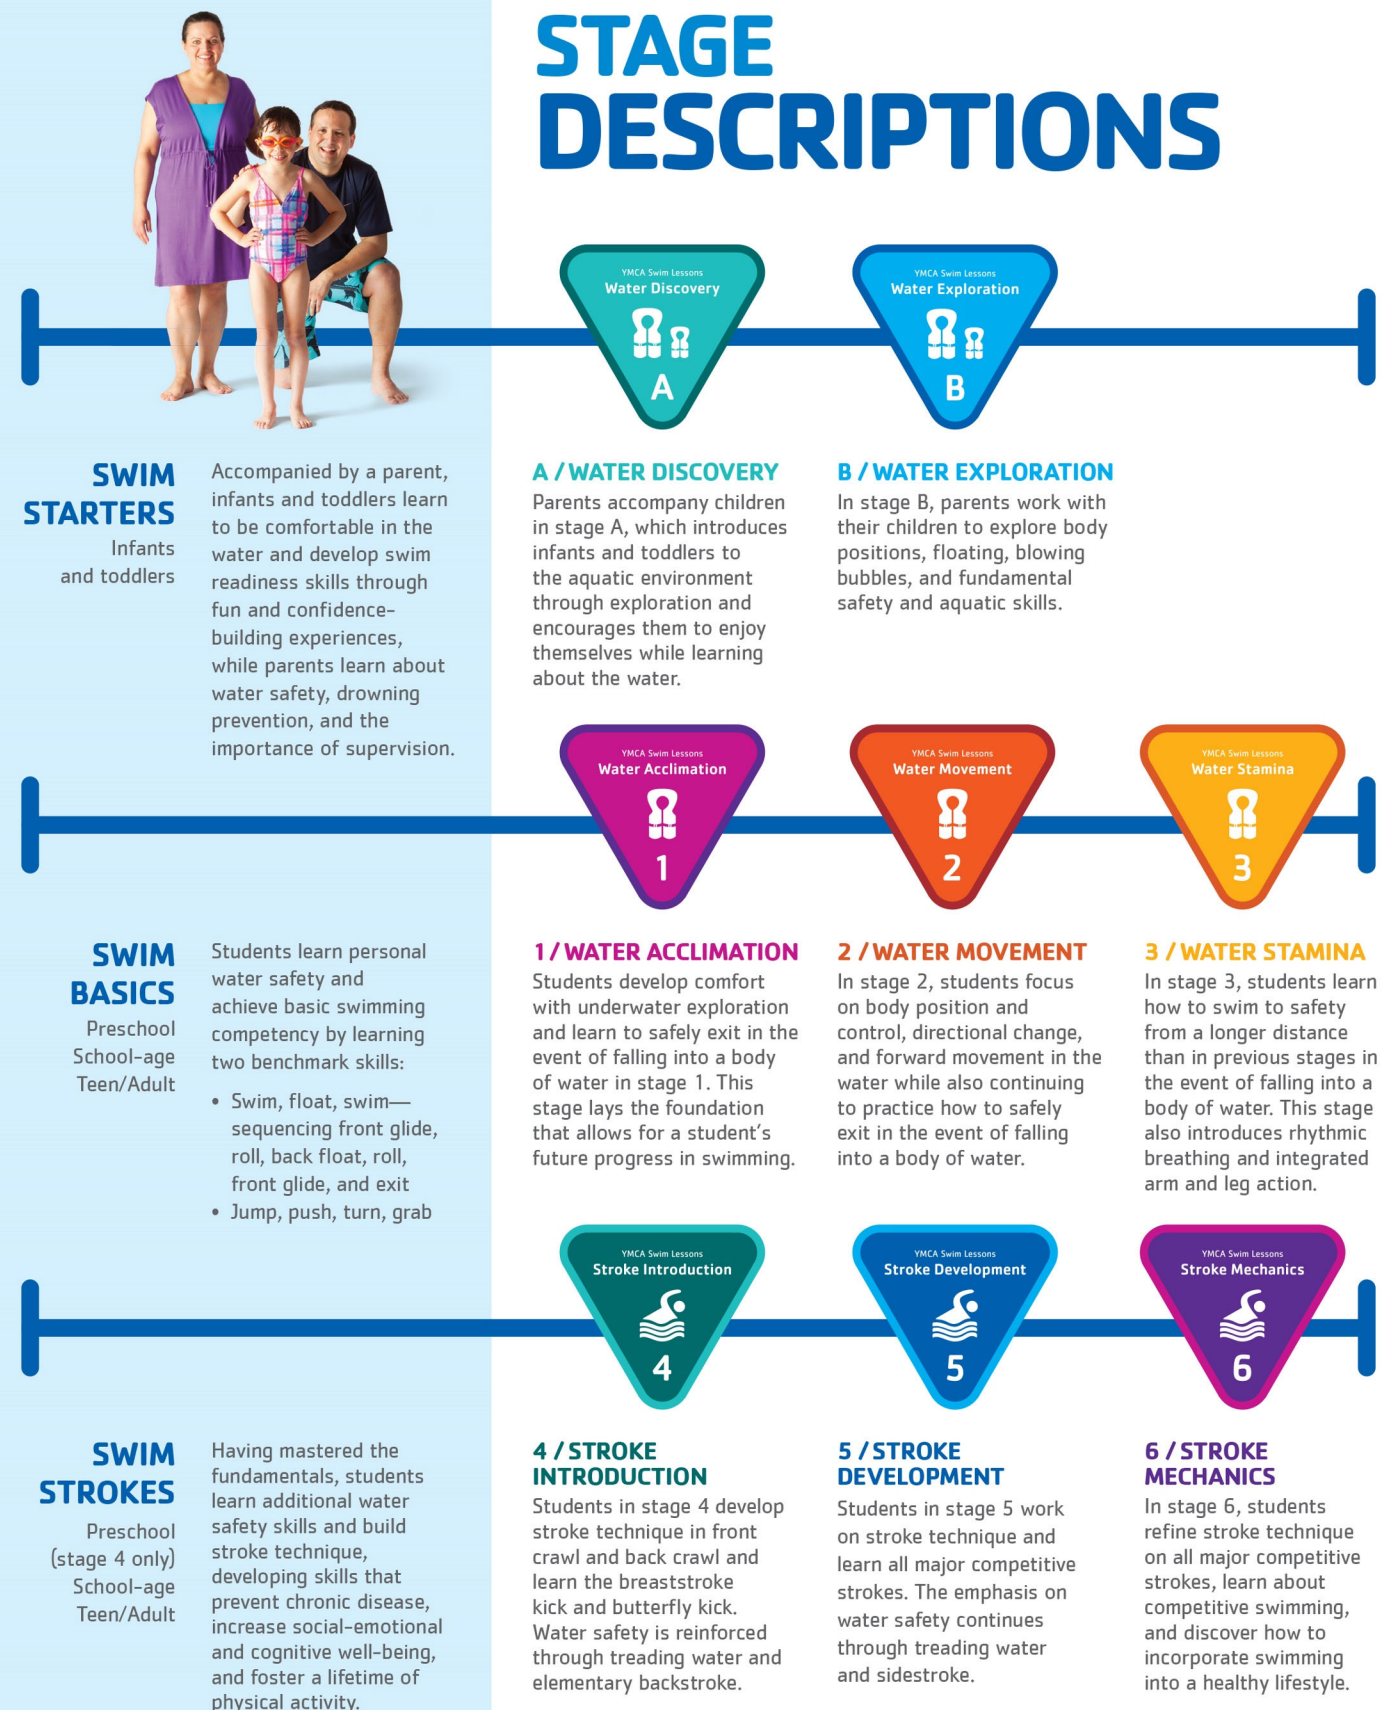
STAGE DESCRIPTIONS

YMCA Swim Lessons
Water Discovery
A

YMCA Swim Lessons
Water Exploration
B

SWIM STARTERS
Infants and toddlers

Accompanied by a parent, infants and toddlers learn to be comfortable in the water and develop swim readiness skills through fun and confidence-building experiences, while parents learn about water safety, drowning prevention, and the importance of supervision.

A / WATER DISCOVERY
Parents accompany children in stage A, which introduces infants and toddlers to the aquatic environment through exploration and encourages them to enjoy themselves while learning about the water.

B / WATER EXPLORATION
In stage B, parents work with their children to explore body positions, floating, blowing bubbles, and fundamental safety and aquatic skills.

YMCA Swim Lessons
Water Acclimation
1

YMCA Swim Lessons
Water Movement
2

YMCA Swim Lessons
Water Stamina
3

SWIM BASICS
Preschool
School-age
Teen/Adult

Students learn personal water safety and achieve basic swimming competency by learning two benchmark skills:
• Swim, float, swim—sequencing front glide, roll, back float, roll, front glide, and exit
• Jump, push, turn, grab

1 / WATER ACCLIMATION
Students develop comfort with underwater exploration and learn to safely exit in the event of falling into a body of water in stage 1. This stage lays the foundation that allows for a student's future progress in swimming.

2 / WATER MOVEMENT
In stage 2, students focus on body position and control, directional change, and forward movement in the water while also continuing to practice how to safely exit in the event of falling into a body of water.

3 / WATER STAMINA
In stage 3, students learn how to swim to safety from a longer distance than in previous stages in the event of falling into a body of water. This stage also introduces rhythmic breathing and integrated arm and leg action.

YMCA Swim Lessons
Stroke Introduction
4

YMCA Swim Lessons
Stroke Development
5

YMCA Swim Lessons
Stroke Mechanics
6

SWIM STROKES
Preschool (stage 4 only)
School-age
Teen/Adult

Having mastered the fundamentals, students learn additional water safety skills and build stroke technique, developing skills that prevent chronic disease, increase social-emotional and cognitive well-being, and foster a lifetime of physical activity.

4 / STROKE INTRODUCTION
Students in stage 4 develop stroke technique in front crawl and back crawl and learn the breaststroke kick and butterfly kick. Water safety is reinforced through treading water and elementary backstroke.

5 / STROKE DEVELOPMENT
Students in stage 5 work on stroke technique and learn all major competitive strokes. The emphasis on water safety continues through treading water and sidestroke.

6 / STROKE MECHANICS
In stage 6, students refine stroke technique on all major competitive strokes, learn about competitive swimming, and discover how to incorporate swimming into a healthy lifestyle.